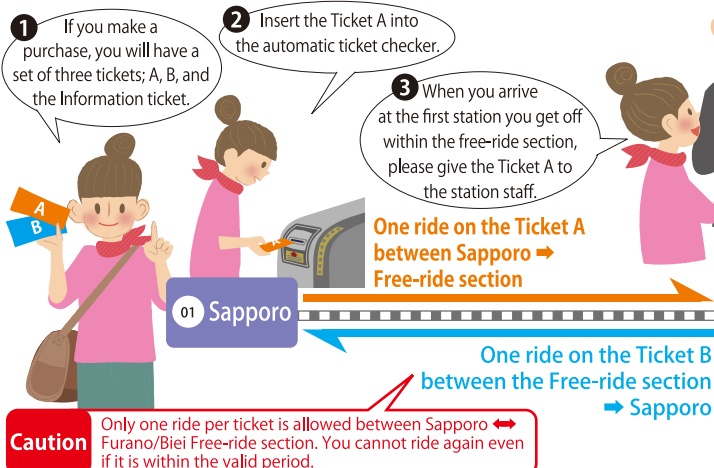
1 If you make a purchase, you will have a set of three tickets; A, B, and the Information ticket.

2 Insert the Ticket A into the automatic ticket checker.

3 When you arrive at the first station you get off within the free-ride section, please give the Ticket A to the station staff.

A

B

A

01 Sapporo

One ride on the Ticket A between Sapporo ➡ Free-ride section

One ride on the Ticket B between the Free-ride section ➡ Sapporo

Caution Only one ride per ticket is allowed between Sapporo ⬌ Furano/Biei Free-ride section. You cannot ride again even if it is within the valid period.